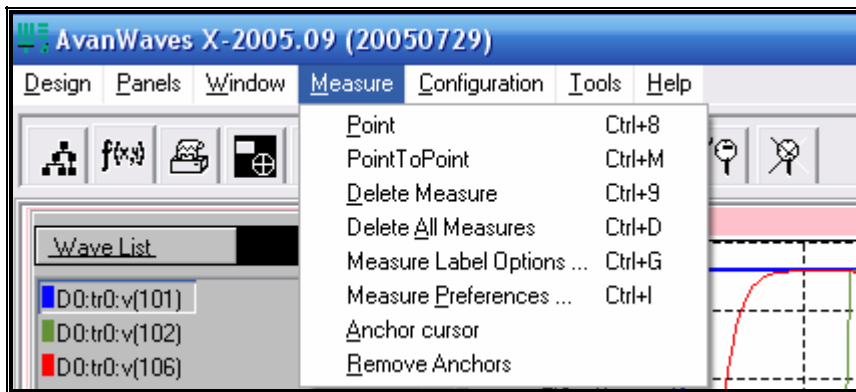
AvanWaves X-2005.09 (20050729)

Design Panels Window Measure Configuration Tools Help

f(x,y)

Point Ctrl+8
PointToPoint Ctrl+M
Delete Measure Ctrl+9
Delete All Measures Ctrl+D
Measure Label Options ... Ctrl+G
Measure Preferences ... Ctrl+I
Anchor cursor
Remove Anchors

Wave List

D0:tr0:v(101)
D0:tr0:v(102)
D0:tr0:v(106)